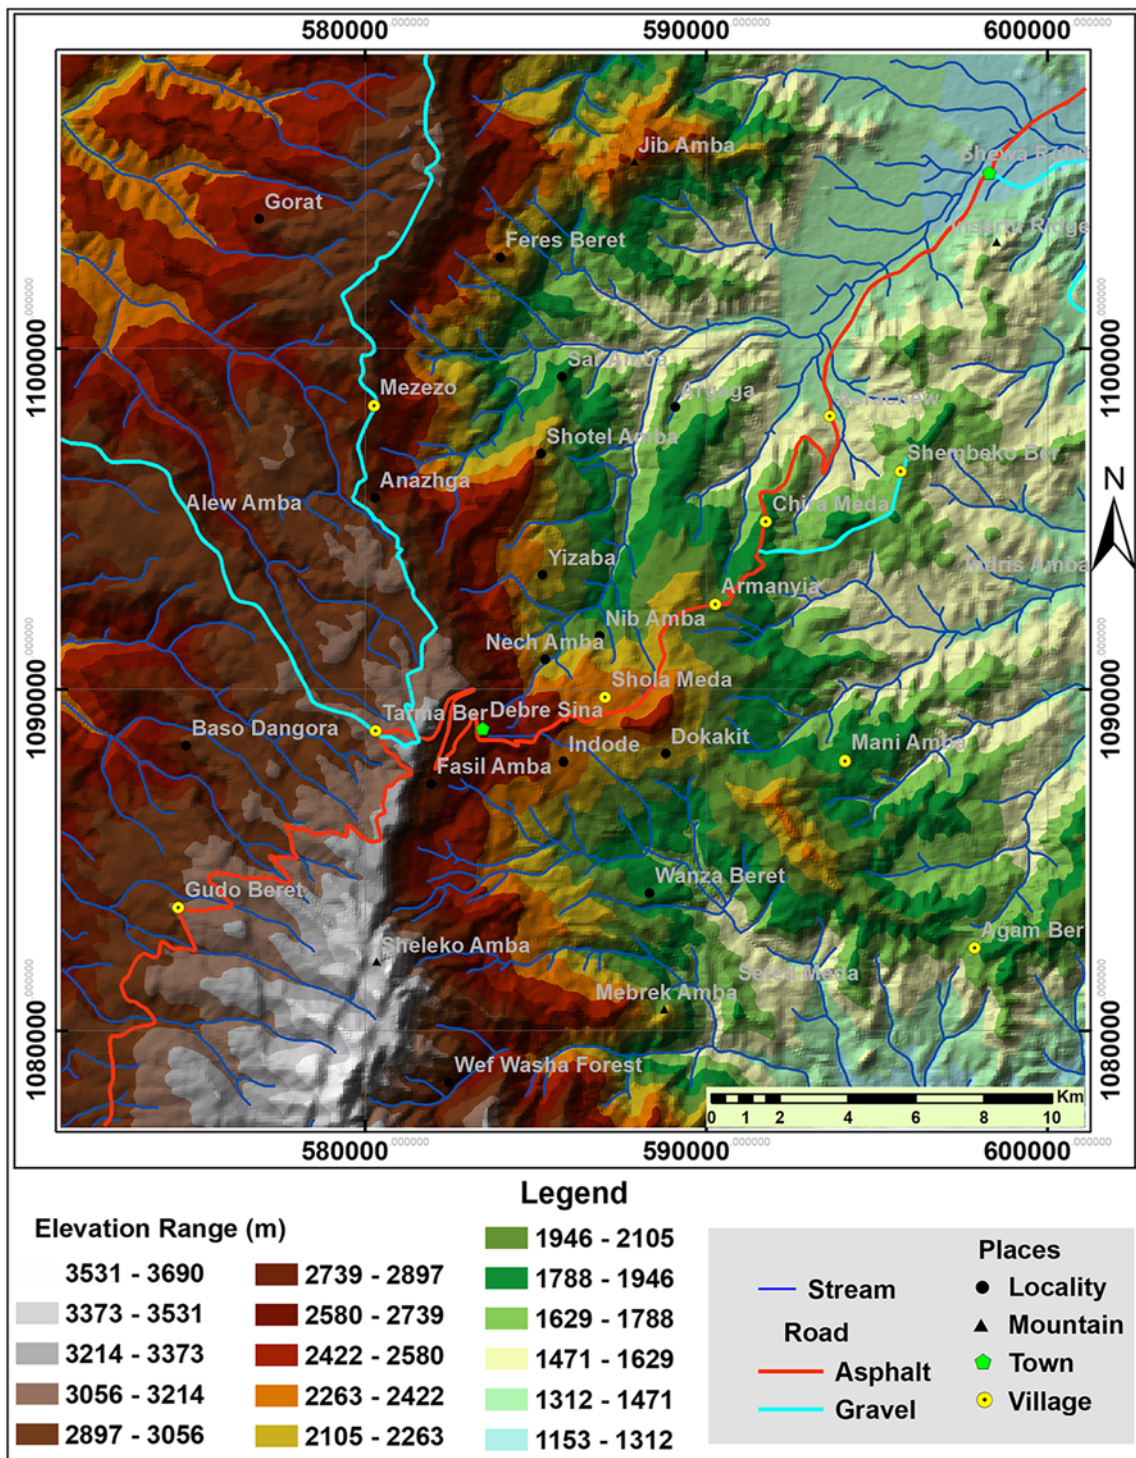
580000 590000 600000

Jib Amba
Shewa Robit
Gorat
Feres Beret
Nigatu Ridge
Sar Amba
Argaga
Mezezo
Asfachew
Shotel Amba
Shembeko Ber
Anazhga
Alew Amba
Chira Meda
N
Yizaba
Idris Amba
Armanyia
Nib Amba
Nech Amba
Shola Meda
Tarma Ber
Debre Sina
Baso Dangora
Indode
Dokakit
Mani Amba
Fasil Amba
Wanza Beret
Gudo Beret
Agam Ber
Sheleko Amba
Sefed Meda
Mebrek Amba
Wef Washa Forest

1100000 1090000 1080000

0 1 2 4 6 8 10 Km

580000 590000 600000

Legend

Elevation Range (m)

3531 - 3690
3373 - 3531
3214 - 3373
3056 - 3214
2897 - 3056
2739 - 2897
2580 - 2739
2422 - 2580
2263 - 2422
2105 - 2263
1946 - 2105
1788 - 1946
1629 - 1788
1471 - 1629
1312 - 1471
1153 - 1312

Stream
Road
Asphalt
Gravel

Places
Locality
Mountain
Town
Village